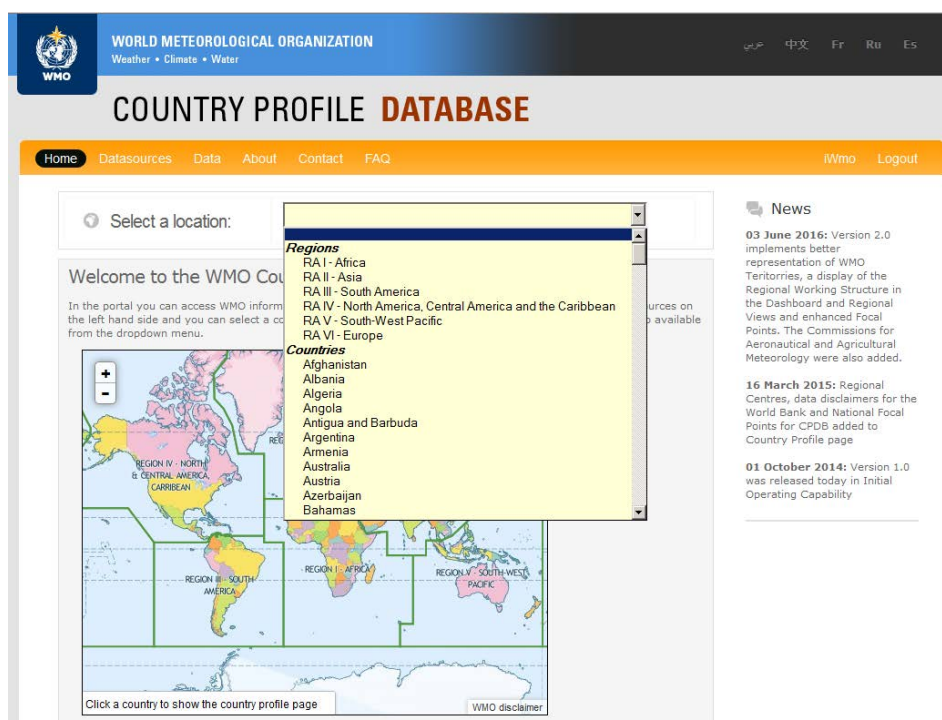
WMO

WORLD METEOROLOGICAL ORGANIZATION
Weather • Climate • Water

عربي 中文 Fr Ru Es

COUNTRY PROFILE DATABASE

Home Datasources Data About Contact FAQ iWmo Logout

Select a location:

Regions
RA I - Africa
RA II - Asia
RA III - South America
RA IV - North America, Central America and the Caribbean
RA V - South-West Pacific
RA VI - Europe
Countries
Afghanistan
Albania
Algeria
Angola
Antigua and Barbuda
Argentina
Armenia
Australia
Austria
Azerbaijan
Bahamas

Welcome to the WMO Cou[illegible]

In the portal you can access WMO inform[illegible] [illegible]urces on the left hand side and you can select a co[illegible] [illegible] available from the dropdown menu.

+
-

REGION IV - NORTH & CENTRAL AMERICA CARIBBEAN

REGION III - SOUTH AMERICA

REGION I - AFRICA

REGION V - SOUTH-WEST PACIFIC

Click a country to show the country profile page

WMO disclaimer

News

03 June 2016: Version 2.0 implements better representation of WMO Teritorries, a display of the Regional Working Structure in the Dashboard and Regional Views and enhanced Focal Points. The Commissions for Aeronautical and Agricultural Meteorology were also added.

16 March 2015: Regional Centres, data disclaimers for the World Bank and National Focal Points for CPDB added to Country Profile page

01 October 2014: Version 1.0 was released today in Initial Operating Capability